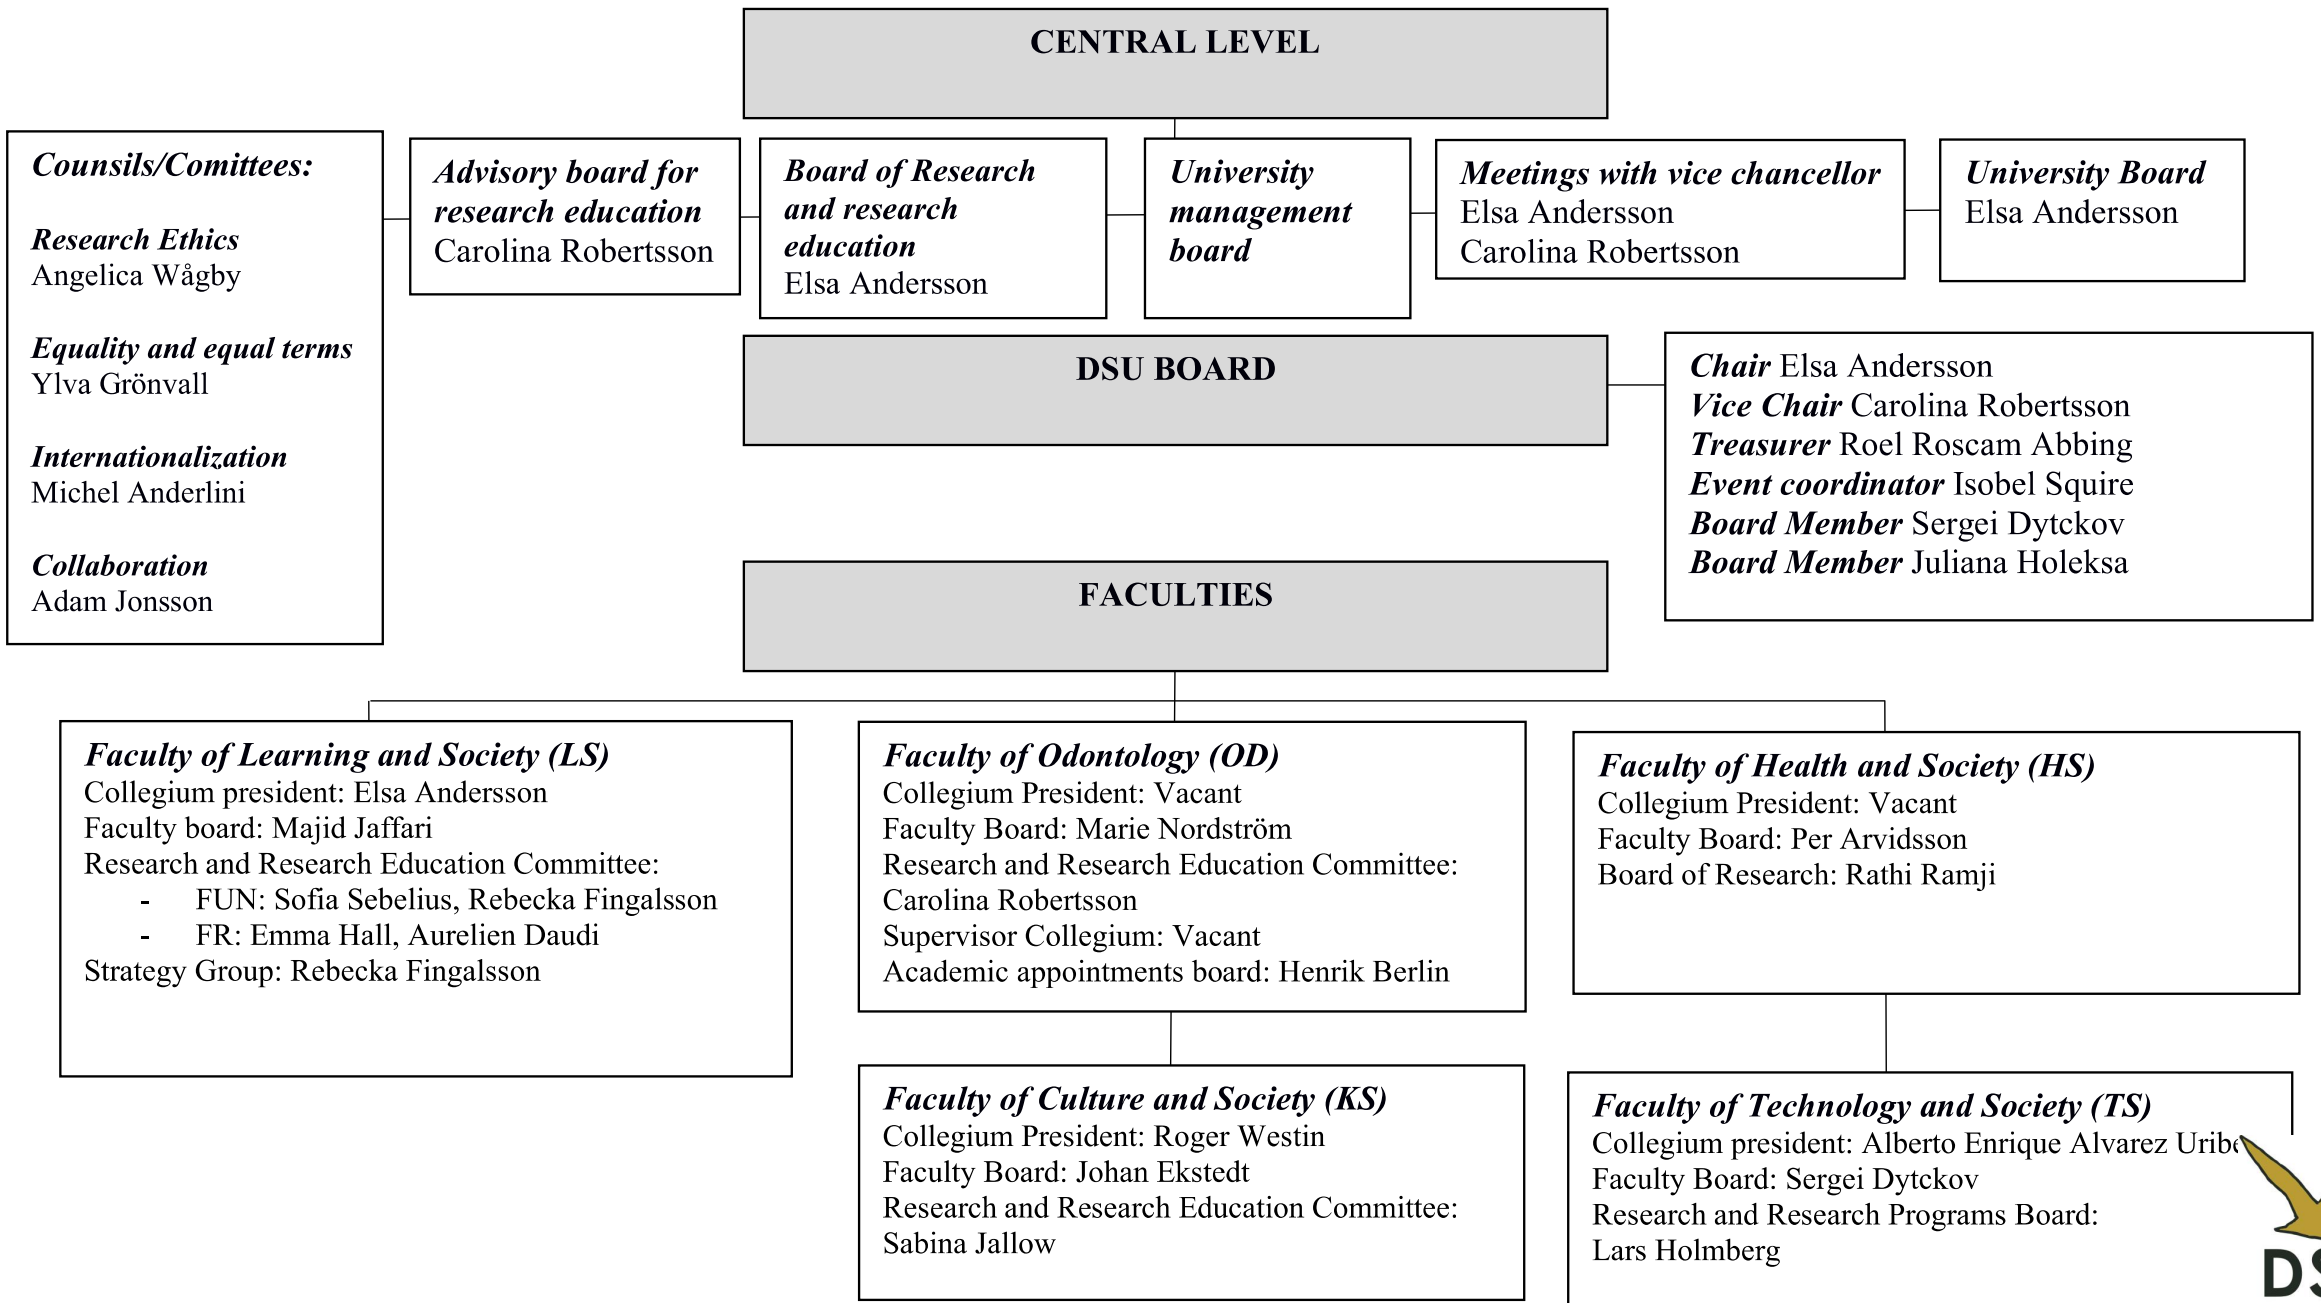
CENTRAL LEVEL

Counsils/Comittees:

Research Ethics
Angelica Wågby

Equality and equal terms
Ylva Grönvall

Internationalization
Michel Anderlini

Collaboration
Adam Jonsson

Advisory board for research education
Carolina Robertsson

Board of Research and research education
Elsa Andersson

University management board

Meetings with vice chancellor
Elsa Andersson
Carolina Robertsson

University Board
Elsa Andersson

DSU BOARD

Chair Elsa Andersson
Vice Chair Carolina Robertsson
Treasurer Roel Roscam Abbing
Event coordinator Isobel Squire
Board Member Sergei Dytckov
Board Member Juliana Holeksa

FACULTIES

Faculty of Learning and Society (LS)
Collegium president: Elsa Andersson
Faculty board: Majid Jaffari
Research and Research Education Committee:
- FUN: Sofia Sebelius, Rebecka Fingalsson
- FR: Emma Hall, Aurelien Daudi
Strategy Group: Rebecka Fingalsson

Faculty of Odontology (OD)
Collegium President: Vacant
Faculty Board: Marie Nordström
Research and Research Education Committee:
Carolina Robertsson
Supervisor Collegium: Vacant
Academic appointments board: Henrik Berlin

Faculty of Health and Society (HS)
Collegium President: Vacant
Faculty Board: Per Arvidsson
Board of Research: Rathi Ramji

Faculty of Culture and Society (KS)
Collegium President: Roger Westin
Faculty Board: Johan Ekstedt
Research and Research Education Committee:
Sabina Jallow

Faculty of Technology and Society (TS)
Collegium president: Alberto Enrique Alvarez Uribe
Faculty Board: Sergei Dytckov
Research and Research Programs Board:
Lars Holmberg

DS